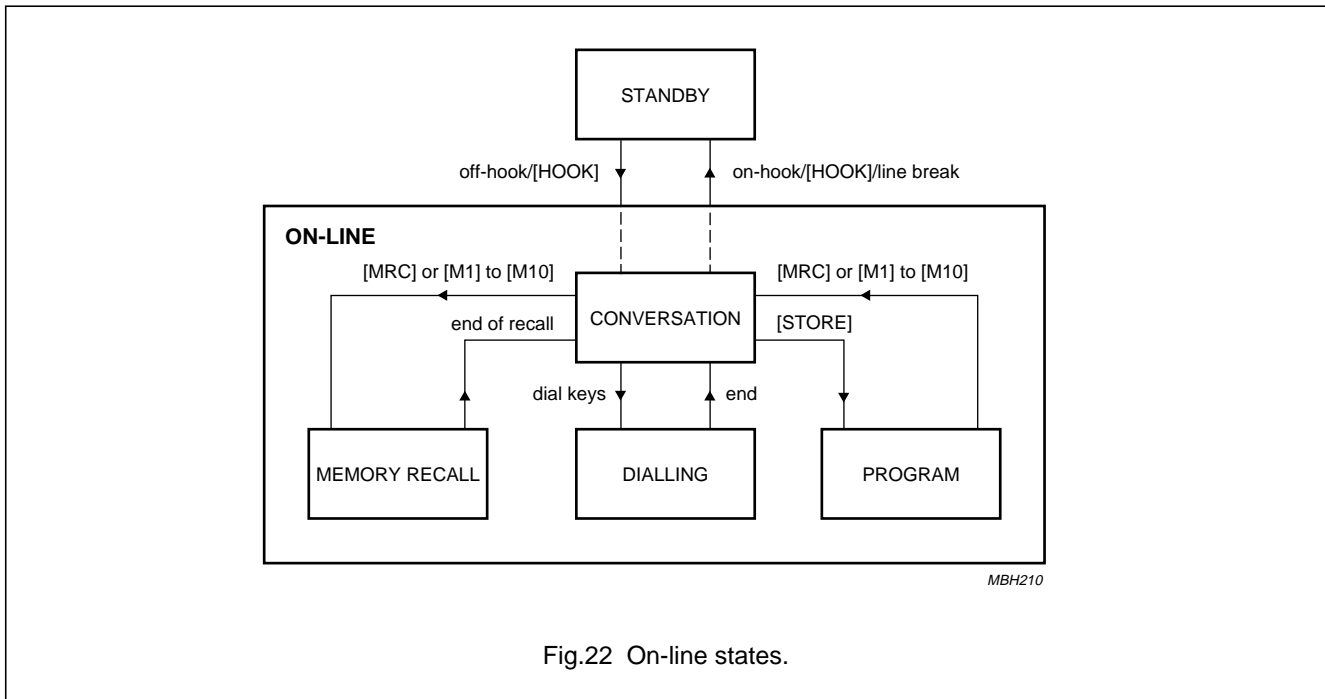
STANDBY

off-hook/[HOOK]

on-hook/[HOOK]/line break

ON-LINE

[MRC] or [M1] to [M10]

[MRC] or [M1] to [M10]

end of recall

CONVERSATION

[STORE]

dial keys

end

MEMORY RECALL

DIALLING

PROGRAM

MBH210

Fig.22 On-line states.